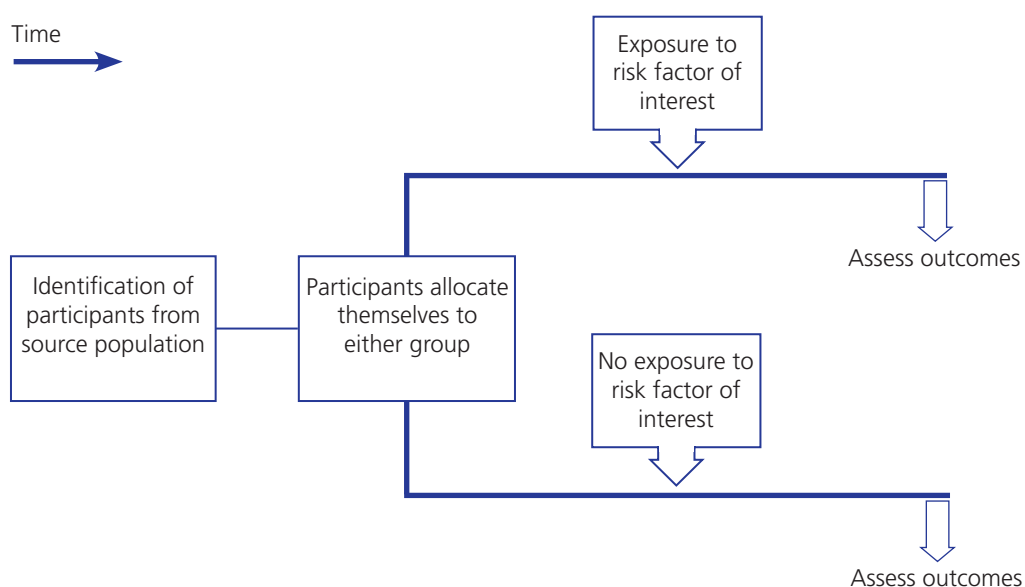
Time

Exposure to risk factor of interest

Assess outcomes

Identification of participants from source population

Participants allocate themselves to either group

No exposure to risk factor of interest

Assess outcomes